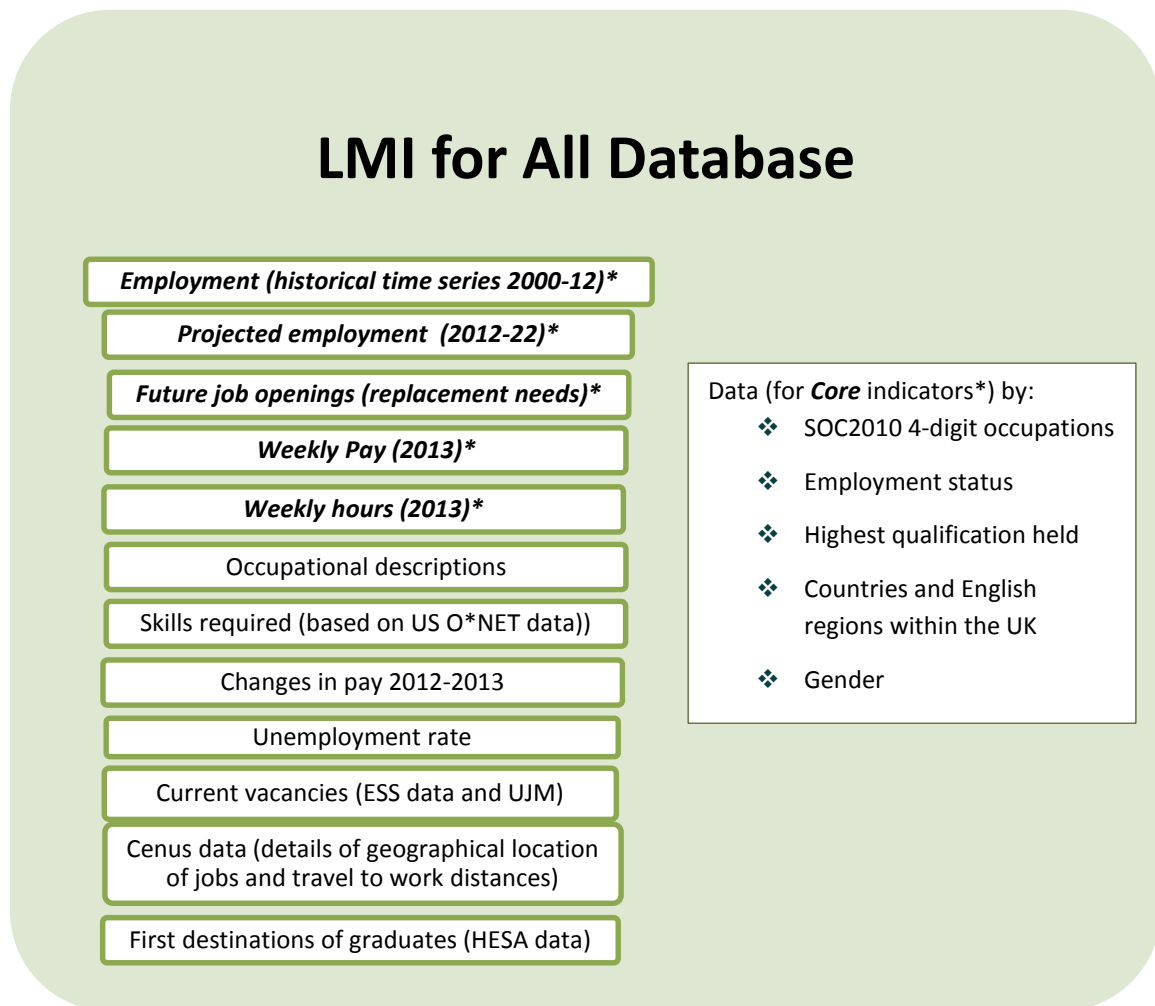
LMI for All Database

*Employment (historical time series 2000-12)**

*Projected employment (2012-22)**

*Future job openings (replacement needs)**

*Weekly Pay (2013)**

*Weekly hours (2013)**

Occupational descriptions

Skills required (based on US O*NET data))

Changes in pay 2012-2013

Unemployment rate

Current vacancies (ESS data and UJM)

Cenus data (details of geographical location of jobs and travel to work distances)

First destinations of graduates (HESA data)

Data (for ***Core*** indicators*) by:
❖ SOC2010 4-digit occupations
❖ Employment status
❖ Highest qualification held
❖ Countries and English regions within the UK
❖ Gender